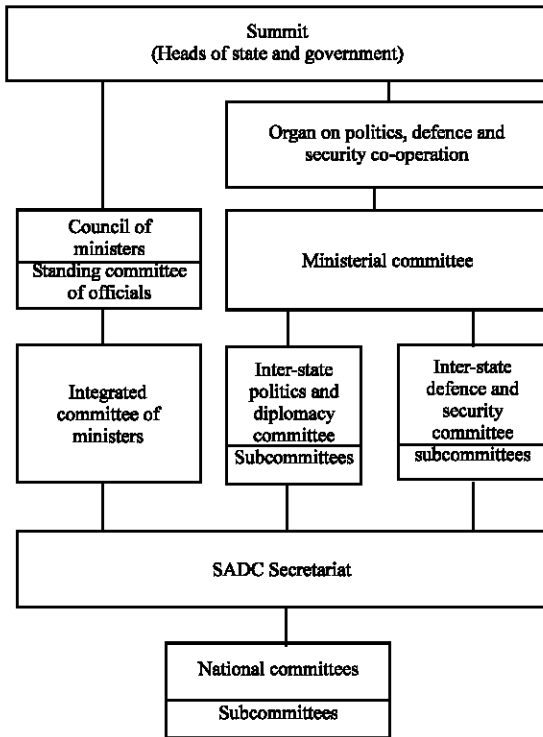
Summit
(Heads of state and government)

Organ on politics, defence and security co-operation

Council of ministers

Standing committee of officials

Ministerial committee

Integrated committee of ministers

Inter-state politics and diplomacy committee

Subcommittees

Inter-state defence and security committee

subcommittees

SADC Secretariat

National committees

Subcommittees